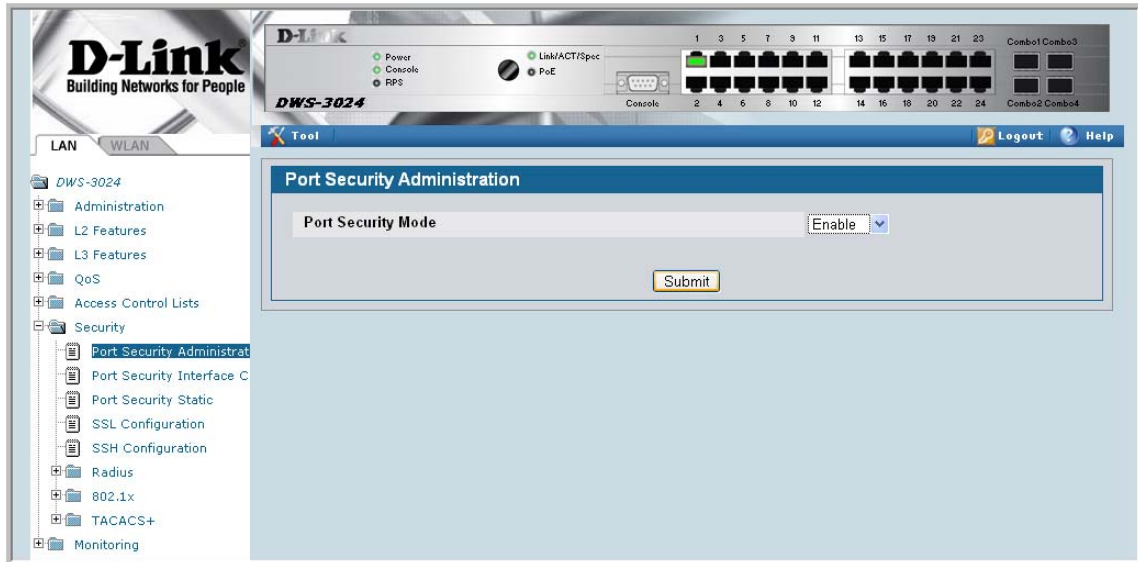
D-Link
Building Networks for People

D-Link
Power
Console
RPS
Link/ACT/Spec
PoE
DWS-3024
Console
1 3 5 7 9 11
2 4 6 8 10 12
13 15 17 19 21 23
14 16 18 20 22 24
Combo1 Combo3
Combo2 Combo4

LAN WLAN

Tool
Logout Help

DWS-3024
Administration
L2 Features
L3 Features
QoS
Access Control Lists
Security
Port Security Administrat
Port Security Interface C
Port Security Static
SSL Configuration
SSH Configuration
Radius
802.1x
TACACS+
Monitoring

Port Security Administration

Port Security Mode
Enable

Submit